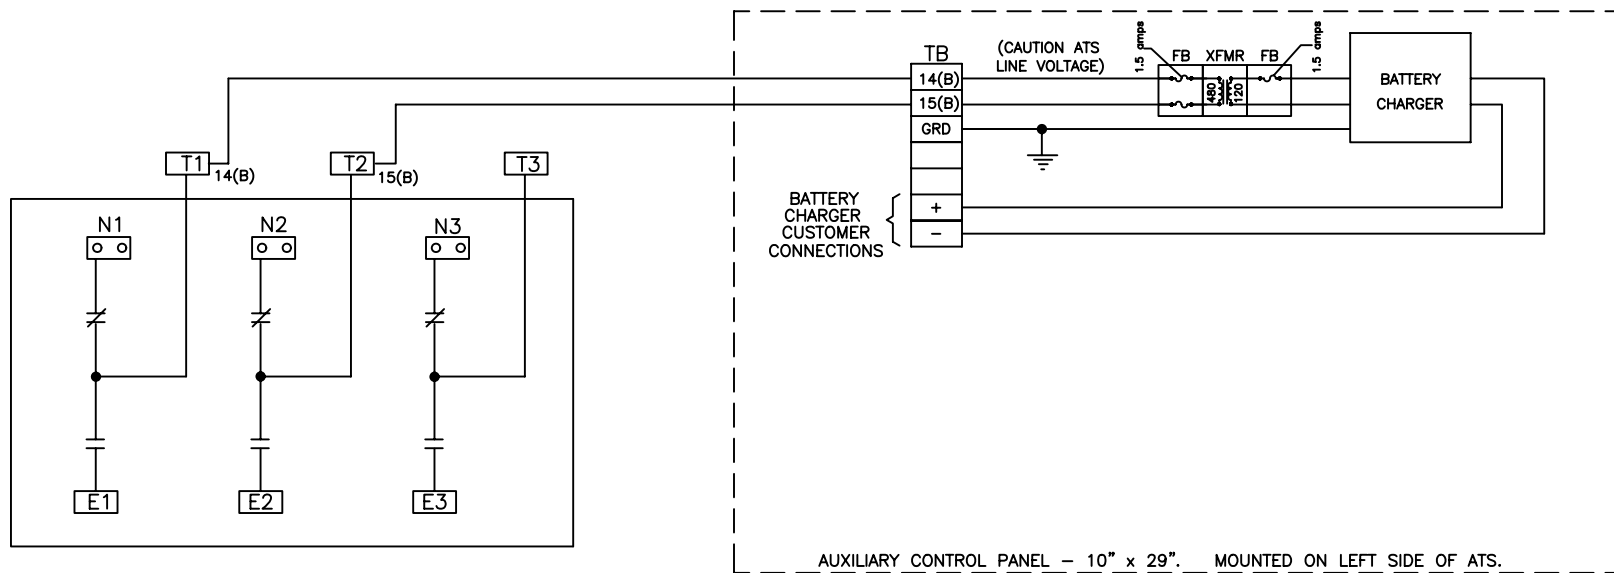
TB

(CAUTION ATS LINE VOLTAGE)

1.5 amps

FB

XFMR

480

120

FB

1.5 amps

BATTERY CHARGER

14(B)

15(B)

GRD

+

−

BATTERY CHARGER CUSTOMER CONNECTIONS

T1

14(B)

T2

15(B)

T3

N1

N2

N3

E1

E2

E3

AUXILIARY CONTROL PANEL − 10" x 29". MOUNTED ON LEFT SIDE OF ATS.